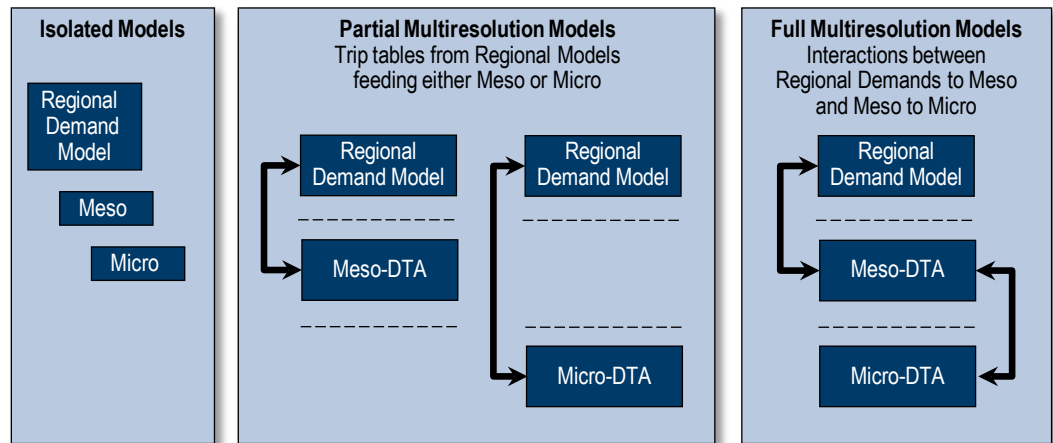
Isolated Models

Regional Demand Model

Meso

Micro

Partial Multiresolution Models
Trip tables from Regional Models feeding either Meso or Micro

Regional Demand Model

Meso-DTA

Regional Demand Model

Micro-DTA

Full Multiresolution Models
Interactions between Regional Demands to Meso and Meso to Micro

Regional Demand Model

Meso-DTA

Micro-DTA